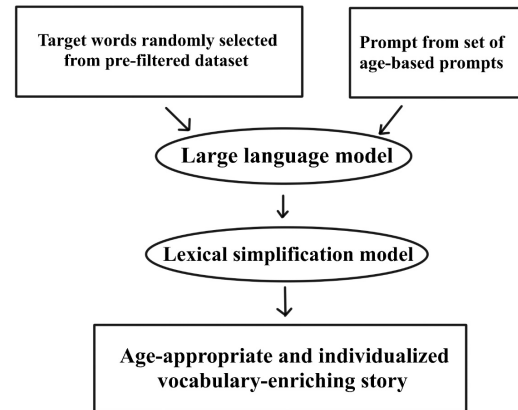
Target words randomly selected from pre-filtered dataset

Prompt from set of age-based prompts

Large language model

Lexical simplification model

Age-appropriate and individualized vocabulary-enriching story